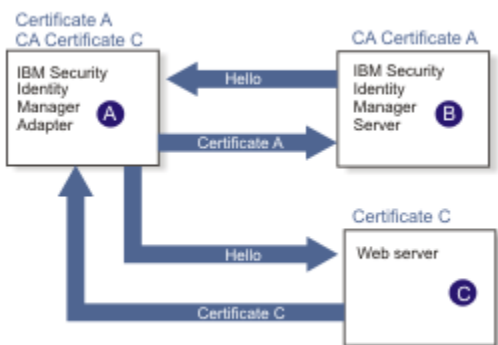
Certificate A
CA Certificate C

IBM Security Identity Manager Adapter

A

Hello

Certificate A

CA Certificate A

IBM Security Identity Manager Server

B

Hello

Certificate C

Web server

C

Certificate C